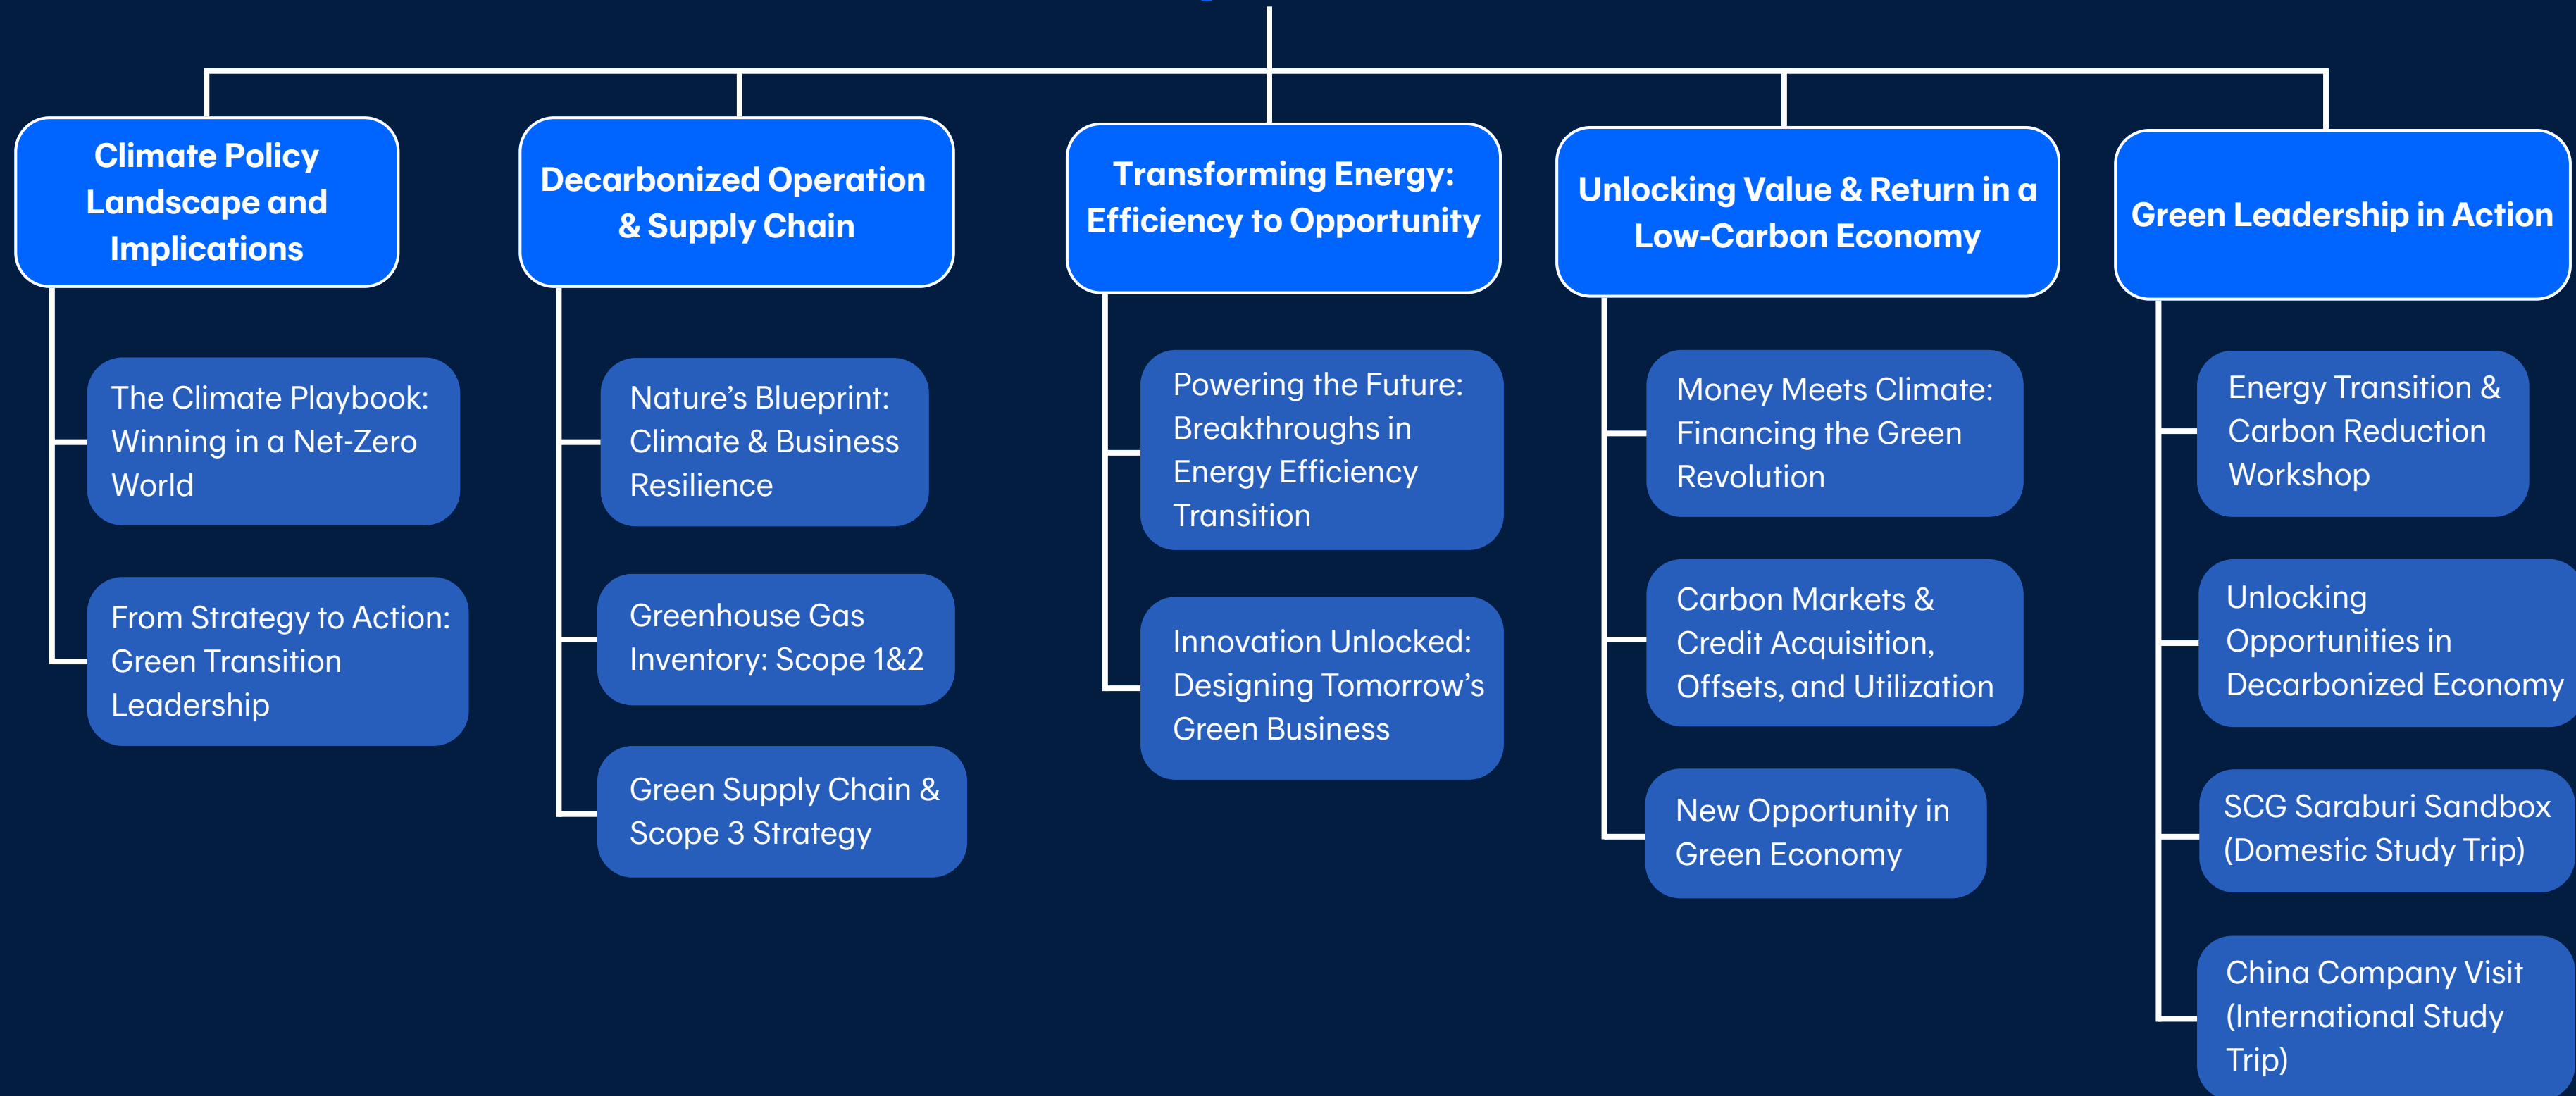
Climate Policy Landscape and Implications

The Climate Playbook: Winning in a Net-Zero World

From Strategy to Action: Green Transition Leadership

Decarbonized Operation & Supply Chain

Nature's Blueprint: Climate & Business Resilience

Greenhouse Gas Inventory: Scope 1&2

Green Supply Chain & Scope 3 Strategy

Transforming Energy: Efficiency to Opportunity

Powering the Future: Breakthroughs in Energy Efficiency Transition

Innovation Unlocked: Designing Tomorrow's Green Business

Unlocking Value & Return in a Low-Carbon Economy

Money Meets Climate: Financing the Green Revolution

Carbon Markets & Credit Acquisition, Offsets, and Utilization

New Opportunity in Green Economy

Green Leadership in Action

Energy Transition & Carbon Reduction Workshop

Unlocking Opportunities in Decarbonized Economy

SCG Saraburi Sandbox (Domestic Study Trip)

China Company Visit (International Study Trip)